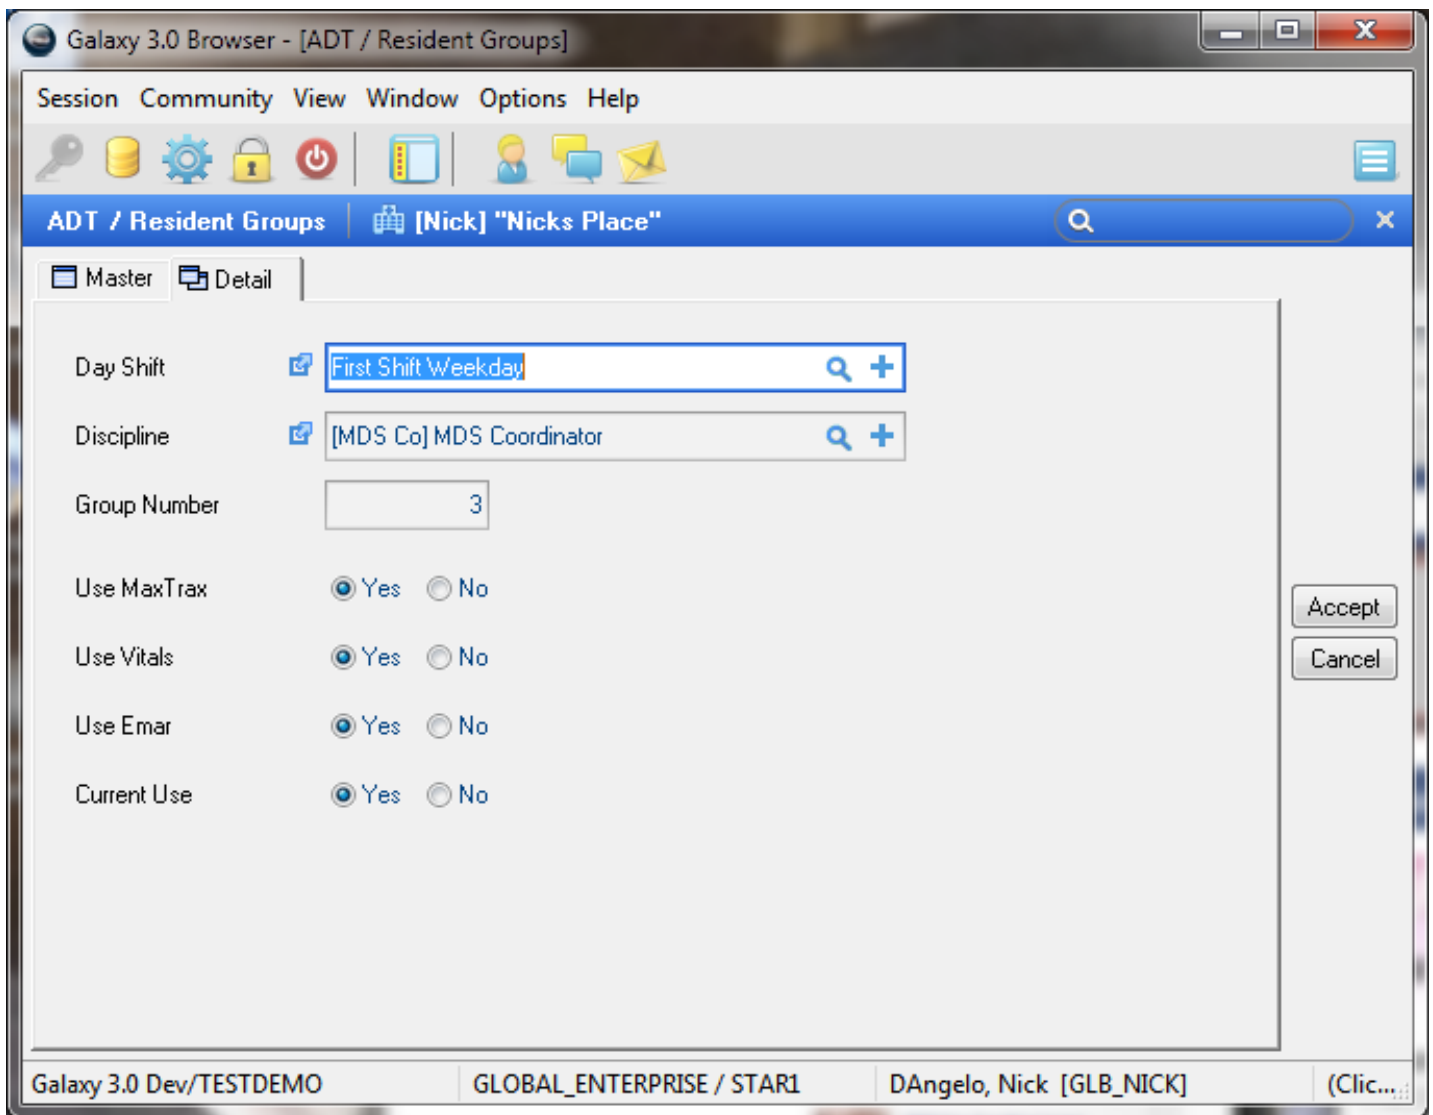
Galaxy 3.0 Browser - [ADT / Resident Groups]

Session Community View Window Options Help

ADT / Resident Groups [Nick] "Nicks Place"

Master Detail

Day Shift First Shift Weekday

Discipline [MDS Co] MDS Coordinator

Group Number 3

Use MaxTrax Yes No

Use Vitals Yes No

Use Emar Yes No

Current Use Yes No

Accept

Cancel

Galaxy 3.0 Dev/TESTDEMO GLOBAL_ENTERPRISE / STAR1 DAngelo, Nick [GLB_NICK] (Clic...